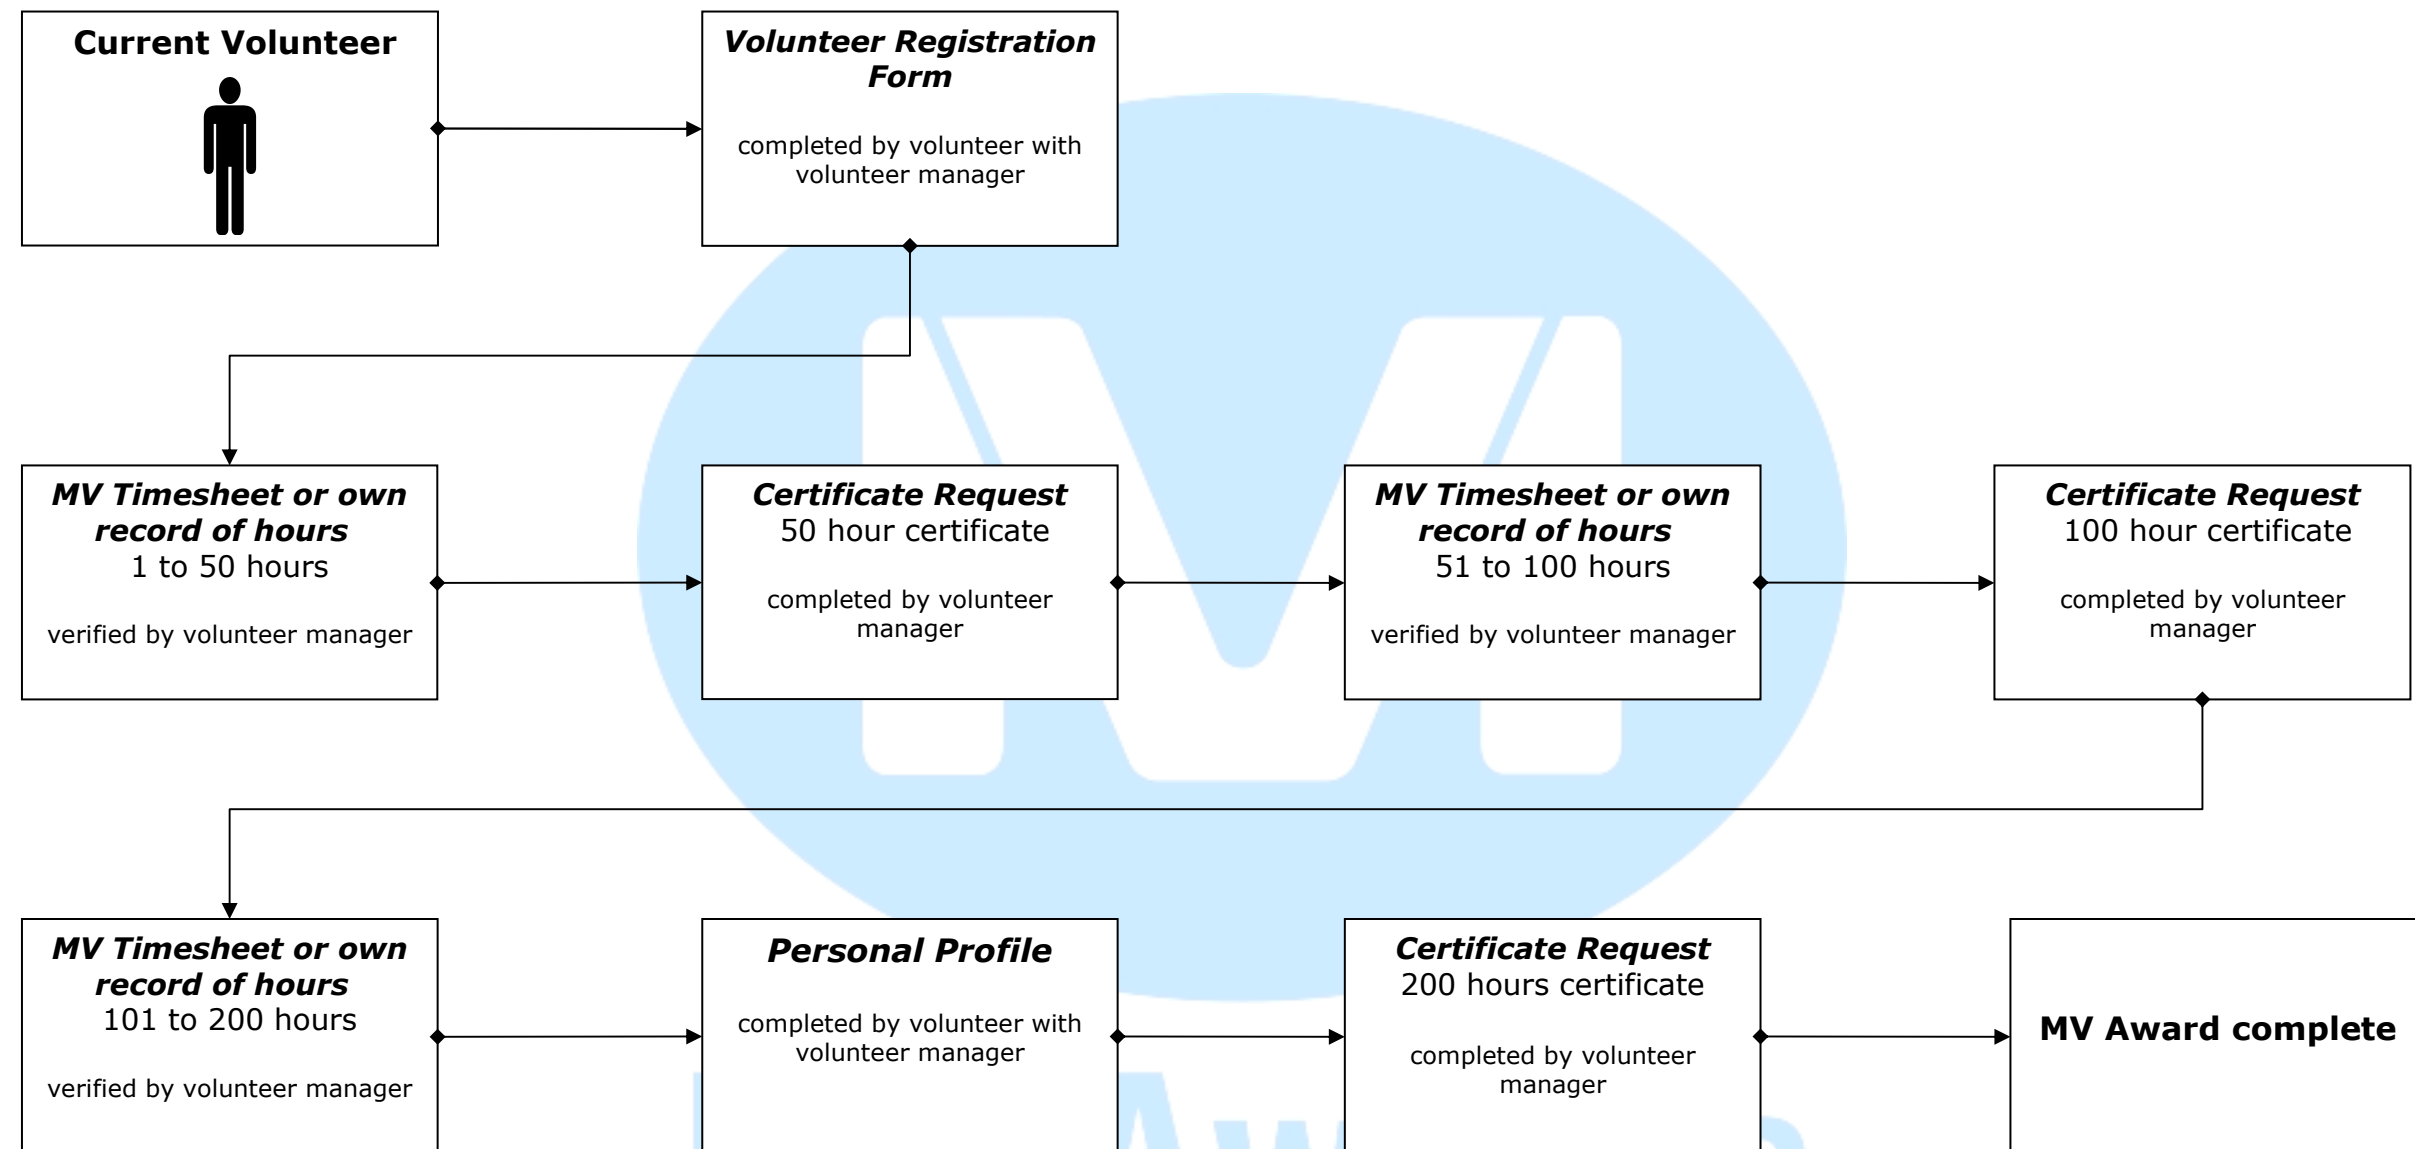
Current Volunteer

Volunteer Registration Form

completed by volunteer with volunteer manager

MV Timesheet or own record of hours
1 to 50 hours

verified by volunteer manager

Certificate Request
50 hour certificate

completed by volunteer manager

MV Timesheet or own record of hours
51 to 100 hours

verified by volunteer manager

Certificate Request
100 hour certificate

completed by volunteer manager

MV Timesheet or own record of hours
101 to 200 hours

verified by volunteer manager

Personal Profile

completed by volunteer with volunteer manager

Certificate Request
200 hours certificate

completed by volunteer manager

MV Award complete